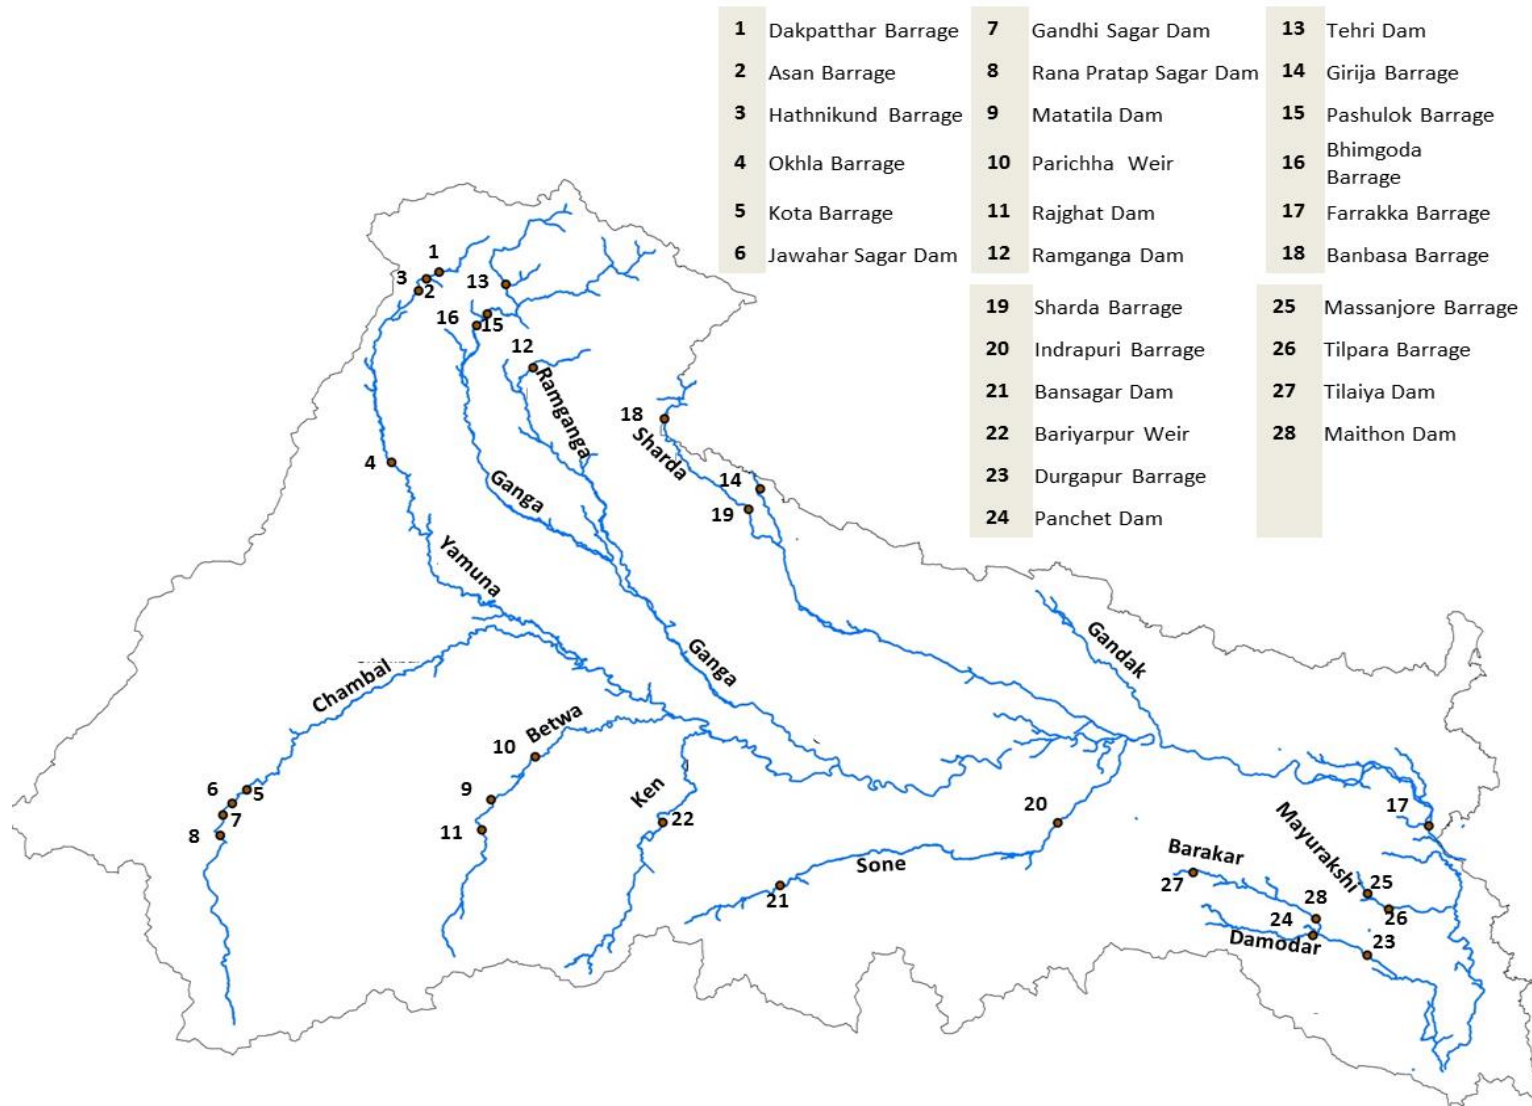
| | | | | | |
|---|---|---|---|---|---|
| 1 | Dakpatthar Barrage | 7 | Gandhi Sagar Dam | 13 | Tehri Dam |
| 2 | Asan Barrage | 8 | Rana Pratap Sagar Dam | 14 | Girija Barrage |
| 3 | Hathnikund Barrage | 9 | Matatila Dam | 15 | Pashulok Barrage |
| 4 | Okhla Barrage | 10 | Parichha Weir | 16 | Bhimgoda Barrage |
| 5 | Kota Barrage | 11 | Rajghat Dam | 17 | Farrakka Barrage |
| 6 | Jawahar Sagar Dam | 12 | Ramganga Dam | 18 | Banbasa Barrage |

| | | | |
|---|---|---|---|
| 19 | Sharda Barrage | 25 | Massanjore Barrage |
| 20 | Indrapuri Barrage | 26 | Tilpara Barrage |
| 21 | Bansagar Dam | 27 | Tilaiya Dam |
| 22 | Bariyarpur Weir | 28 | Maithon Dam |
| 23 | Durgapur Barrage | | |
| 24 | Panchet Dam | | |

1
3
2
13
16
15
12
Ramganga
18
Sharda
4
Ganga
14
19
Yamuna
Ganga
Gandak
Chambal
10
Betwa
6
5
7
8
9
11
Ken
22
20
17
Mayurakshi
Barakar
Sone
27
21
25
28
24
26
Damodar
23